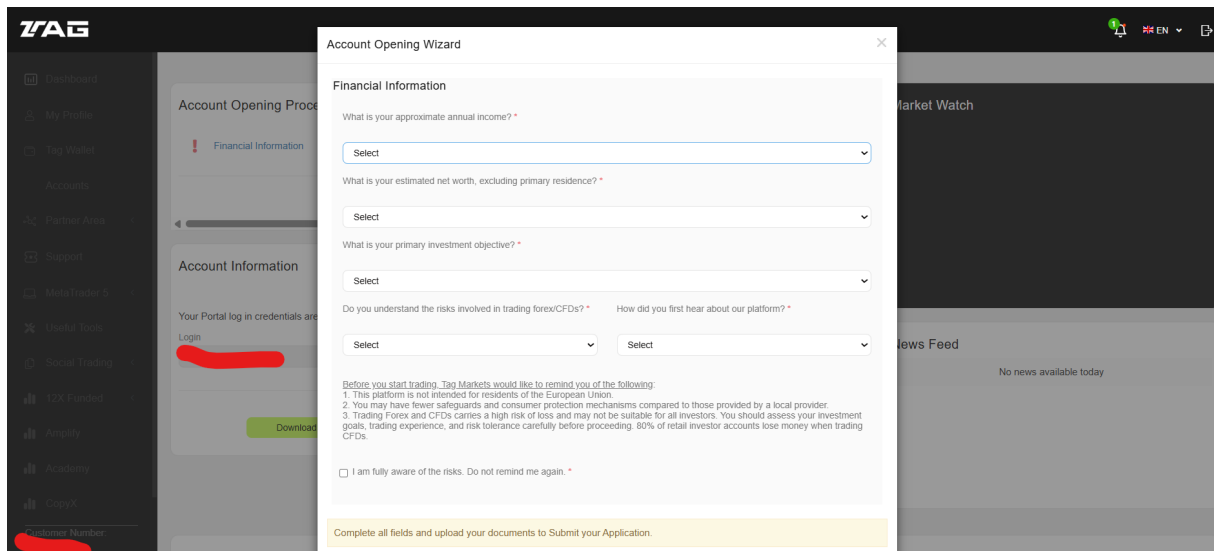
TAG

EN

Dashboard
My Profile
Tag Wallet
Accounts
Partner Area
Support
MetaTrader 5
Useful Tools
Social Trading
12X Funded
Amplify
Academy
CopyX
Customer Number

Account Opening Proce
Financial Information

Account Information
Your Portal log in credentials are
Login

Download

Market Watch

News Feed
No news available today

Account Opening Wizard

Financial Information

What is your approximate annual income? *
Select

What is your estimated net worth, excluding primary residence? *
Select

What is your primary investment objective? *
Select

Do you understand the risks involved in trading forex/CFDs? *
Select

How did you first hear about our platform? *
Select

Before you start trading, Tag Markets would like to remind you of the following:
1. This platform is not intended for residents of the European Union.
2. You may have fewer safeguards and consumer protection mechanisms compared to those provided by a local provider.
3. Trading Forex and CFDs carries a high risk of loss and may not be suitable for all investors. You should assess your investment goals, trading experience, and risk tolerance carefully before proceeding. 80% of retail investor accounts lose money when trading CFDs.

I am fully aware of the risks. Do not remind me again. *

Complete all fields and upload your documents to Submit your Application.